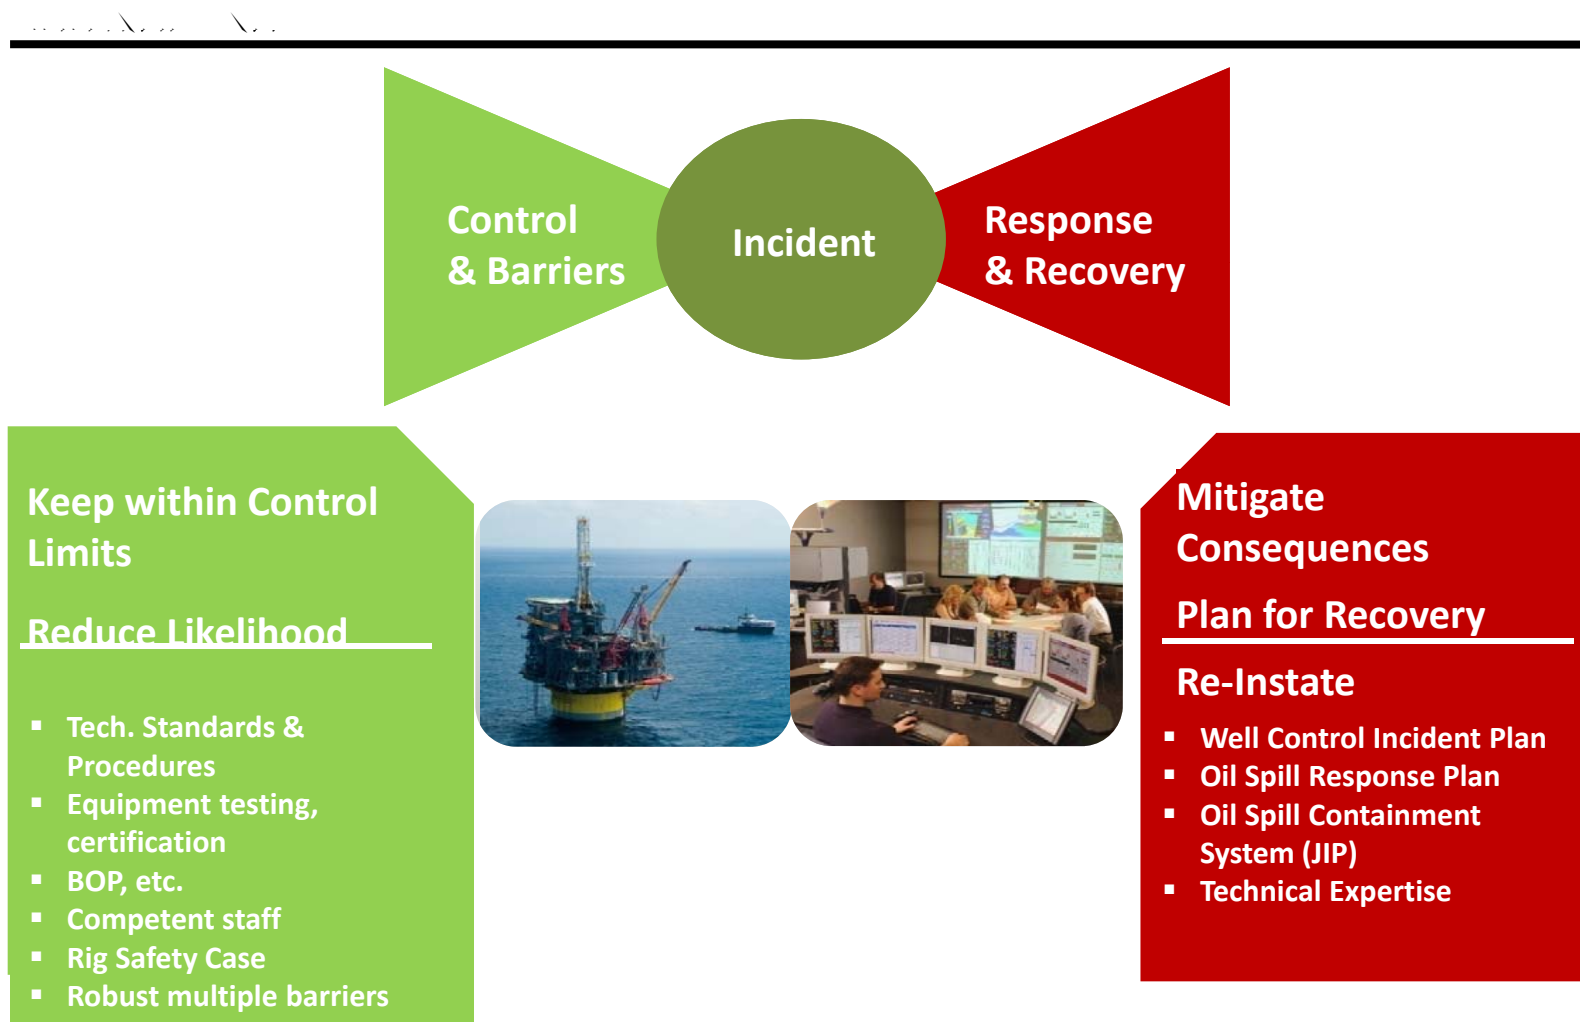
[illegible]

Control & Barriers

Incident

Response & Recovery

Keep within Control Limits

Reduce Likelihood

- Tech. Standards & Procedures
- Equipment testing, certification
- BOP, etc.
- Competent staff
- Rig Safety Case
- Robust multiple barriers

Mitigate Consequences

Plan for Recovery

Re-Instate

- Well Control Incident Plan
- Oil Spill Response Plan
- Oil Spill Containment System (JIP)
- Technical Expertise